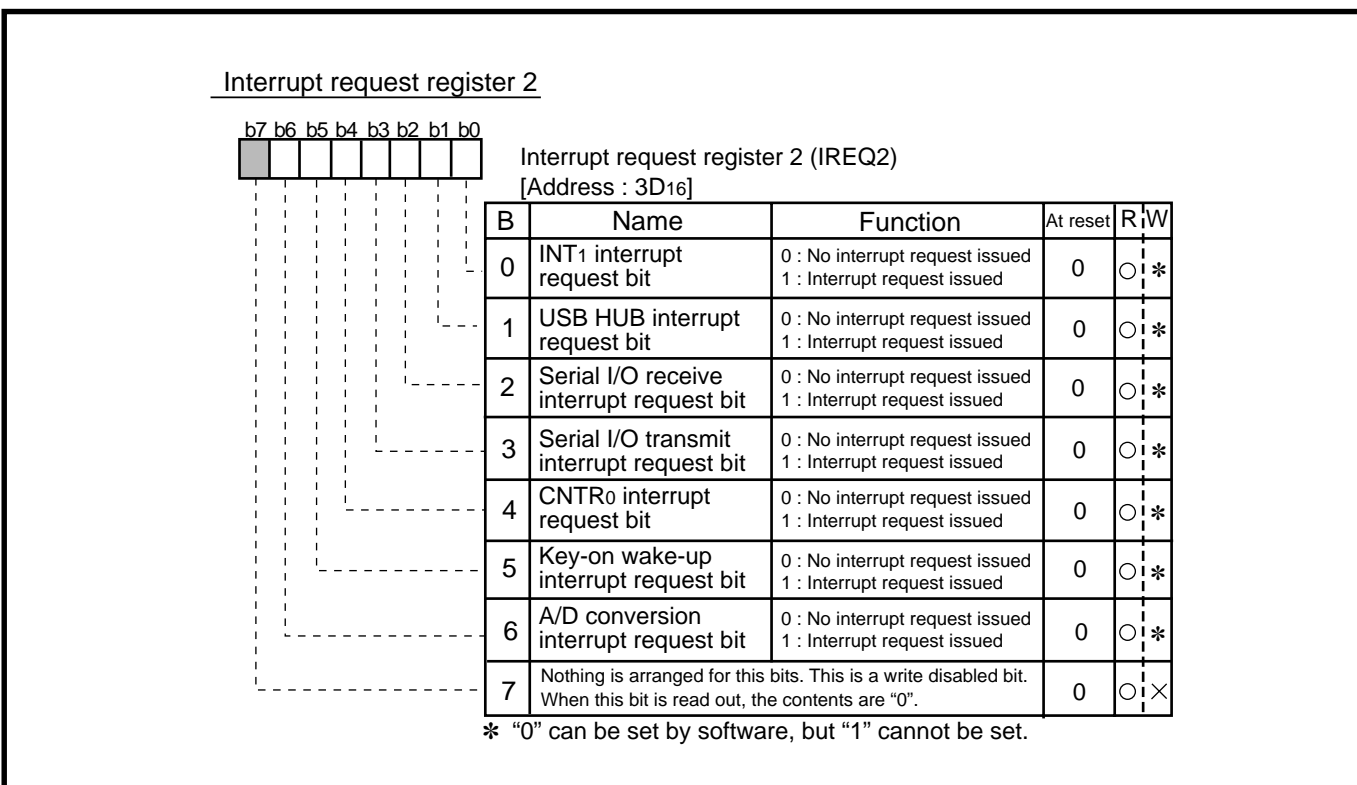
Interrupt request register 2

b7 b6 b5 b4 b3 b2 b1 b0

Interrupt request register 2 (IREQ2)
[Address : 3D$_{16}$]

| B | Name | Function | At reset | R | W |
|---|---|---|---|---|---|
| 0 | INT$_1$ interrupt request bit | 0 : No interrupt request issued 1 : Interrupt request issued | 0 | ○ | ✻ |
| 1 | USB HUB interrupt request bit | 0 : No interrupt request issued 1 : Interrupt request issued | 0 | ○ | ✻ |
| 2 | Serial I/O receive interrupt request bit | 0 : No interrupt request issued 1 : Interrupt request issued | 0 | ○ | ✻ |
| 3 | Serial I/O transmit interrupt request bit | 0 : No interrupt request issued 1 : Interrupt request issued | 0 | ○ | ✻ |
| 4 | CNTR$_0$ interrupt request bit | 0 : No interrupt request issued 1 : Interrupt request issued | 0 | ○ | ✻ |
| 5 | Key-on wake-up interrupt request bit | 0 : No interrupt request issued 1 : Interrupt request issued | 0 | ○ | ✻ |
| 6 | A/D conversion interrupt request bit | 0 : No interrupt request issued 1 : Interrupt request issued | 0 | ○ | ✻ |
| 7 | Nothing is arranged for this bits. This is a write disabled bit. When this bit is read out, the contents are "0". | | 0 | ○ | × |

✻ "0" can be set by software, but "1" cannot be set.